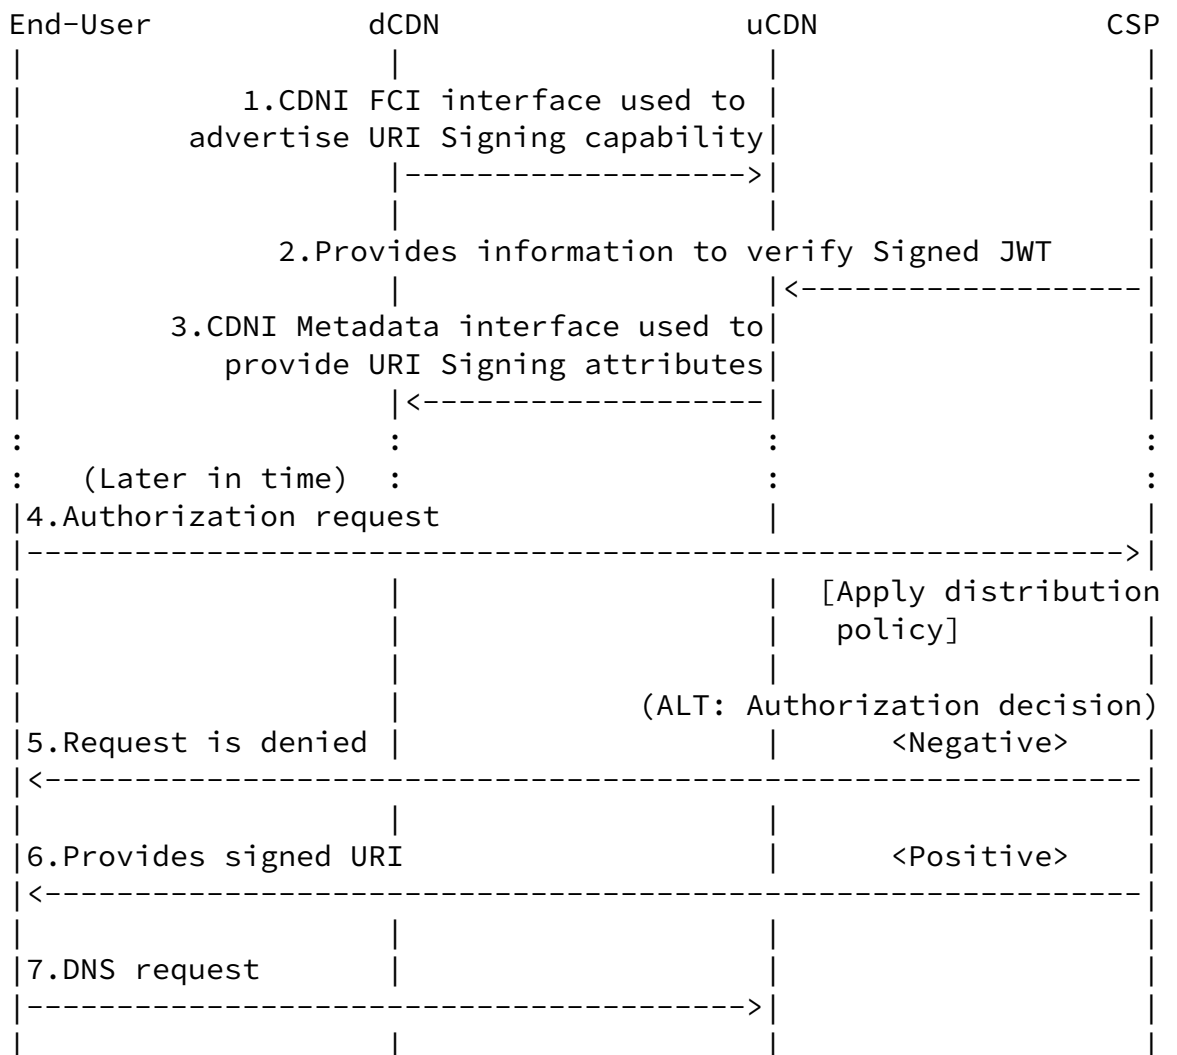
End-User dCDN uCDN CSP

1.CDNI FCI interface used to advertise URI Signing capability

2.Provides information to verify Signed JWT

3.CDNI Metadata interface used to provide URI Signing attributes

(Later in time)

4.Authorization request

[Apply distribution policy]

(ALT: Authorization decision)

5.Request is denied

<Negative>

6.Provides signed URI

<Positive>

7.DNS request